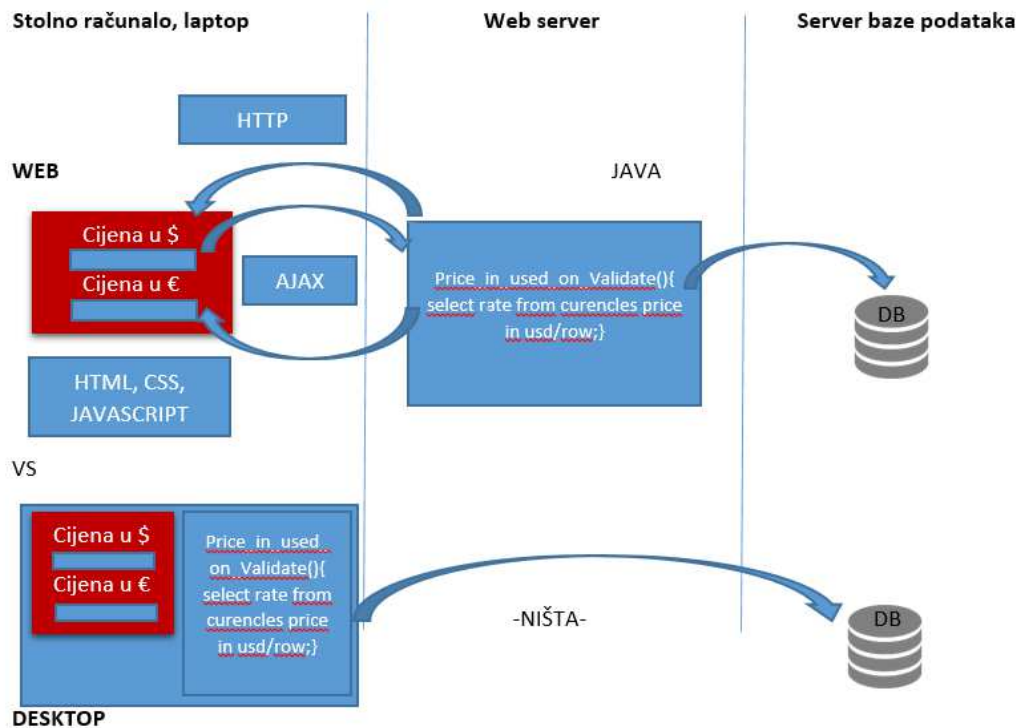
Stolno računalo, laptop

Web server

Server baze podataka

HTTP

WEB

JAVA

Cijena u $

Cijena u €

AJAX

Price_in_used_on_Validate(){ select rate from curencles price in usd/row;}

DB

HTML, CSS, JAVASCRIPT

VS

Cijena u $

Cijena u €

Price_in_used_on_Validate(){ select rate from curencles price in usd/row;}

-NIŠTA-

DB

DESKTOP